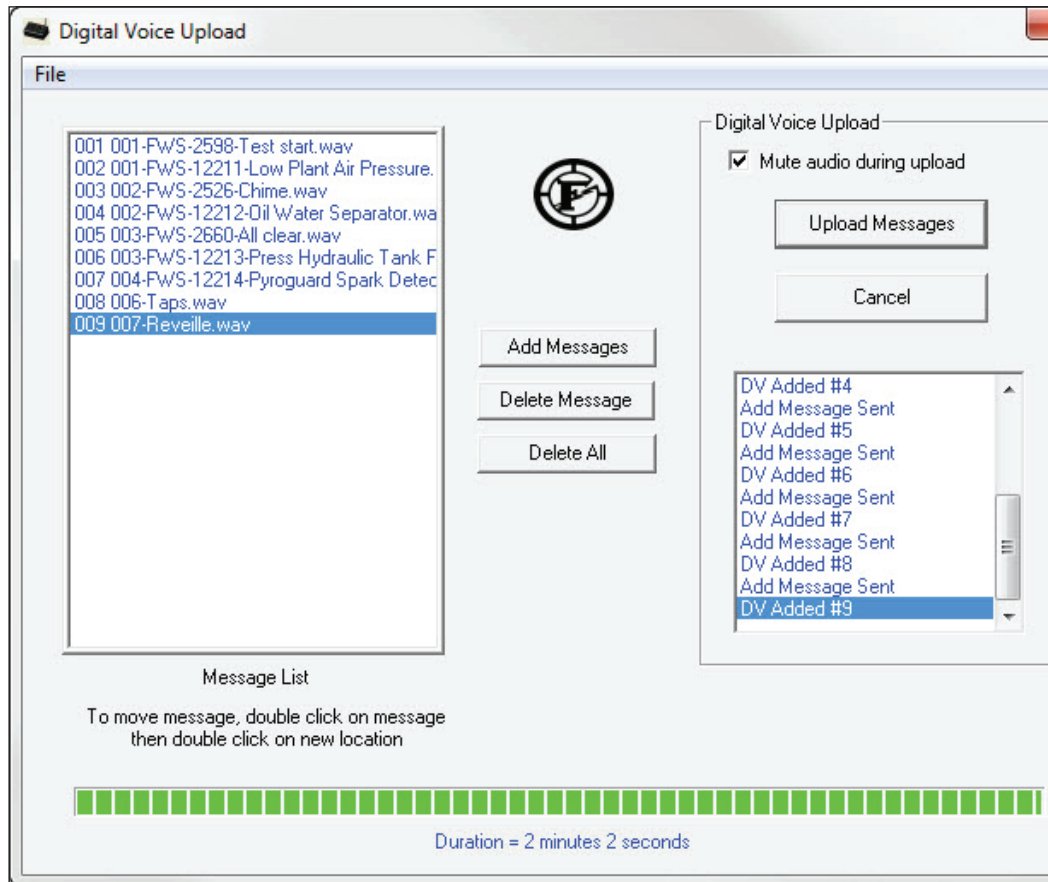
Digital Voice Upload

File

001 001-FWS-2598-Test start.wav
002 001-FWS-12211-Low Plant Air Pressure.
003 002-FWS-2526-Chime.wav
004 002-FWS-12212-Oil Water Separator.wa
005 003-FWS-2660-All clear.wav
006 003-FWS-12213-Press Hydraulic Tank F
007 004-FWS-12214-Pyroguard Spark Detec
008 006-Taps.wav
009 007-Reveille.wav

Message List

To move message, double click on message then double click on new location

Add Messages

Delete Message

Delete All

Digital Voice Upload

Mute audio during upload

Upload Messages

Cancel

DV Added #4
Add Message Sent
DV Added #5
Add Message Sent
DV Added #6
Add Message Sent
DV Added #7
Add Message Sent
DV Added #8
Add Message Sent
DV Added #9

Duration = 2 minutes 2 seconds